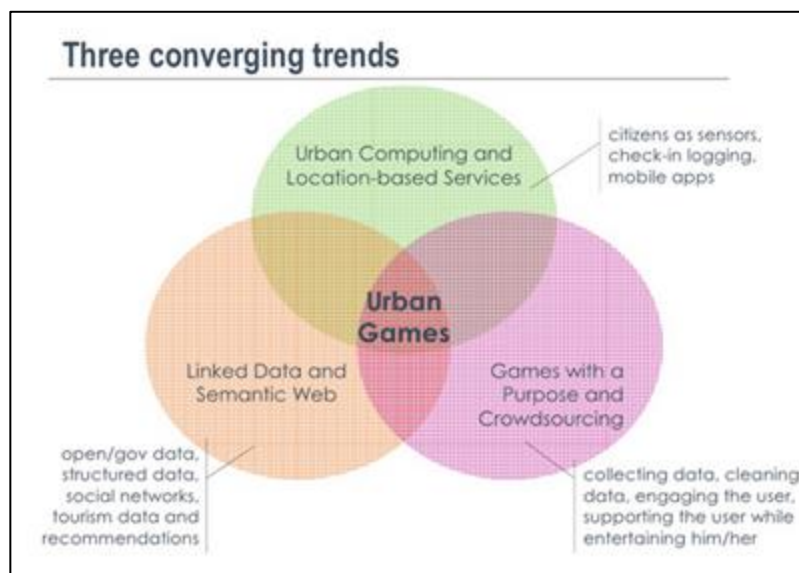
Three converging trends

Urban Computing and Location-based Services

citizens as sensors, check-in logging, mobile apps

Urban Games

Linked Data and Semantic Web

Games with a Purpose and Crowdsourcing

open/gov data, structured data, social networks, tourism data and recommendations

collecting data, cleaning data, engaging the user, supporting the user while entertaining him/her